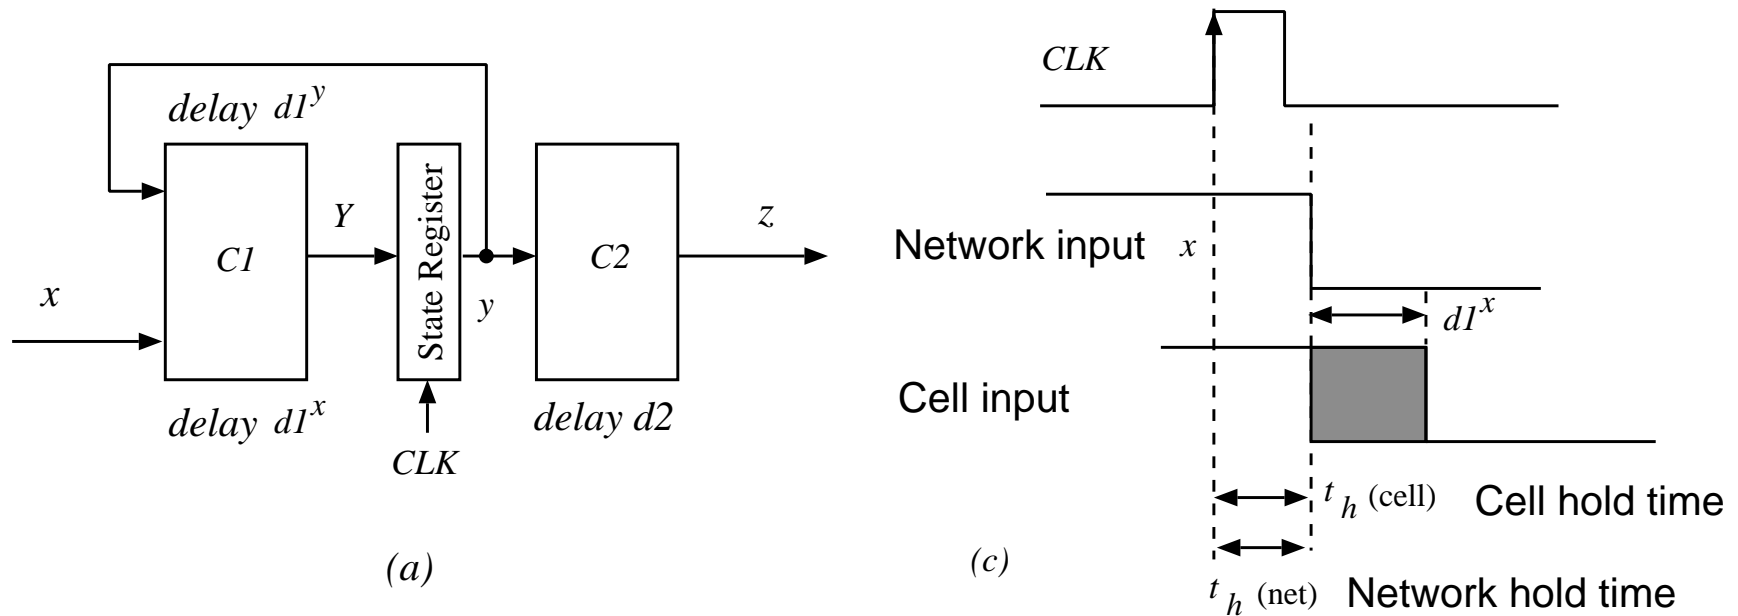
delay $d1^y$

$C1$

$Y$

State Register

$y$

$C2$

$z$

$x$

delay $d1^x$

$CLK$

delay $d2$

(a)

CLK

Network input $x$

$d1^x$

Cell input

$t_h$ (cell) Cell hold time

(c)

$t_h$ (net) Network hold time